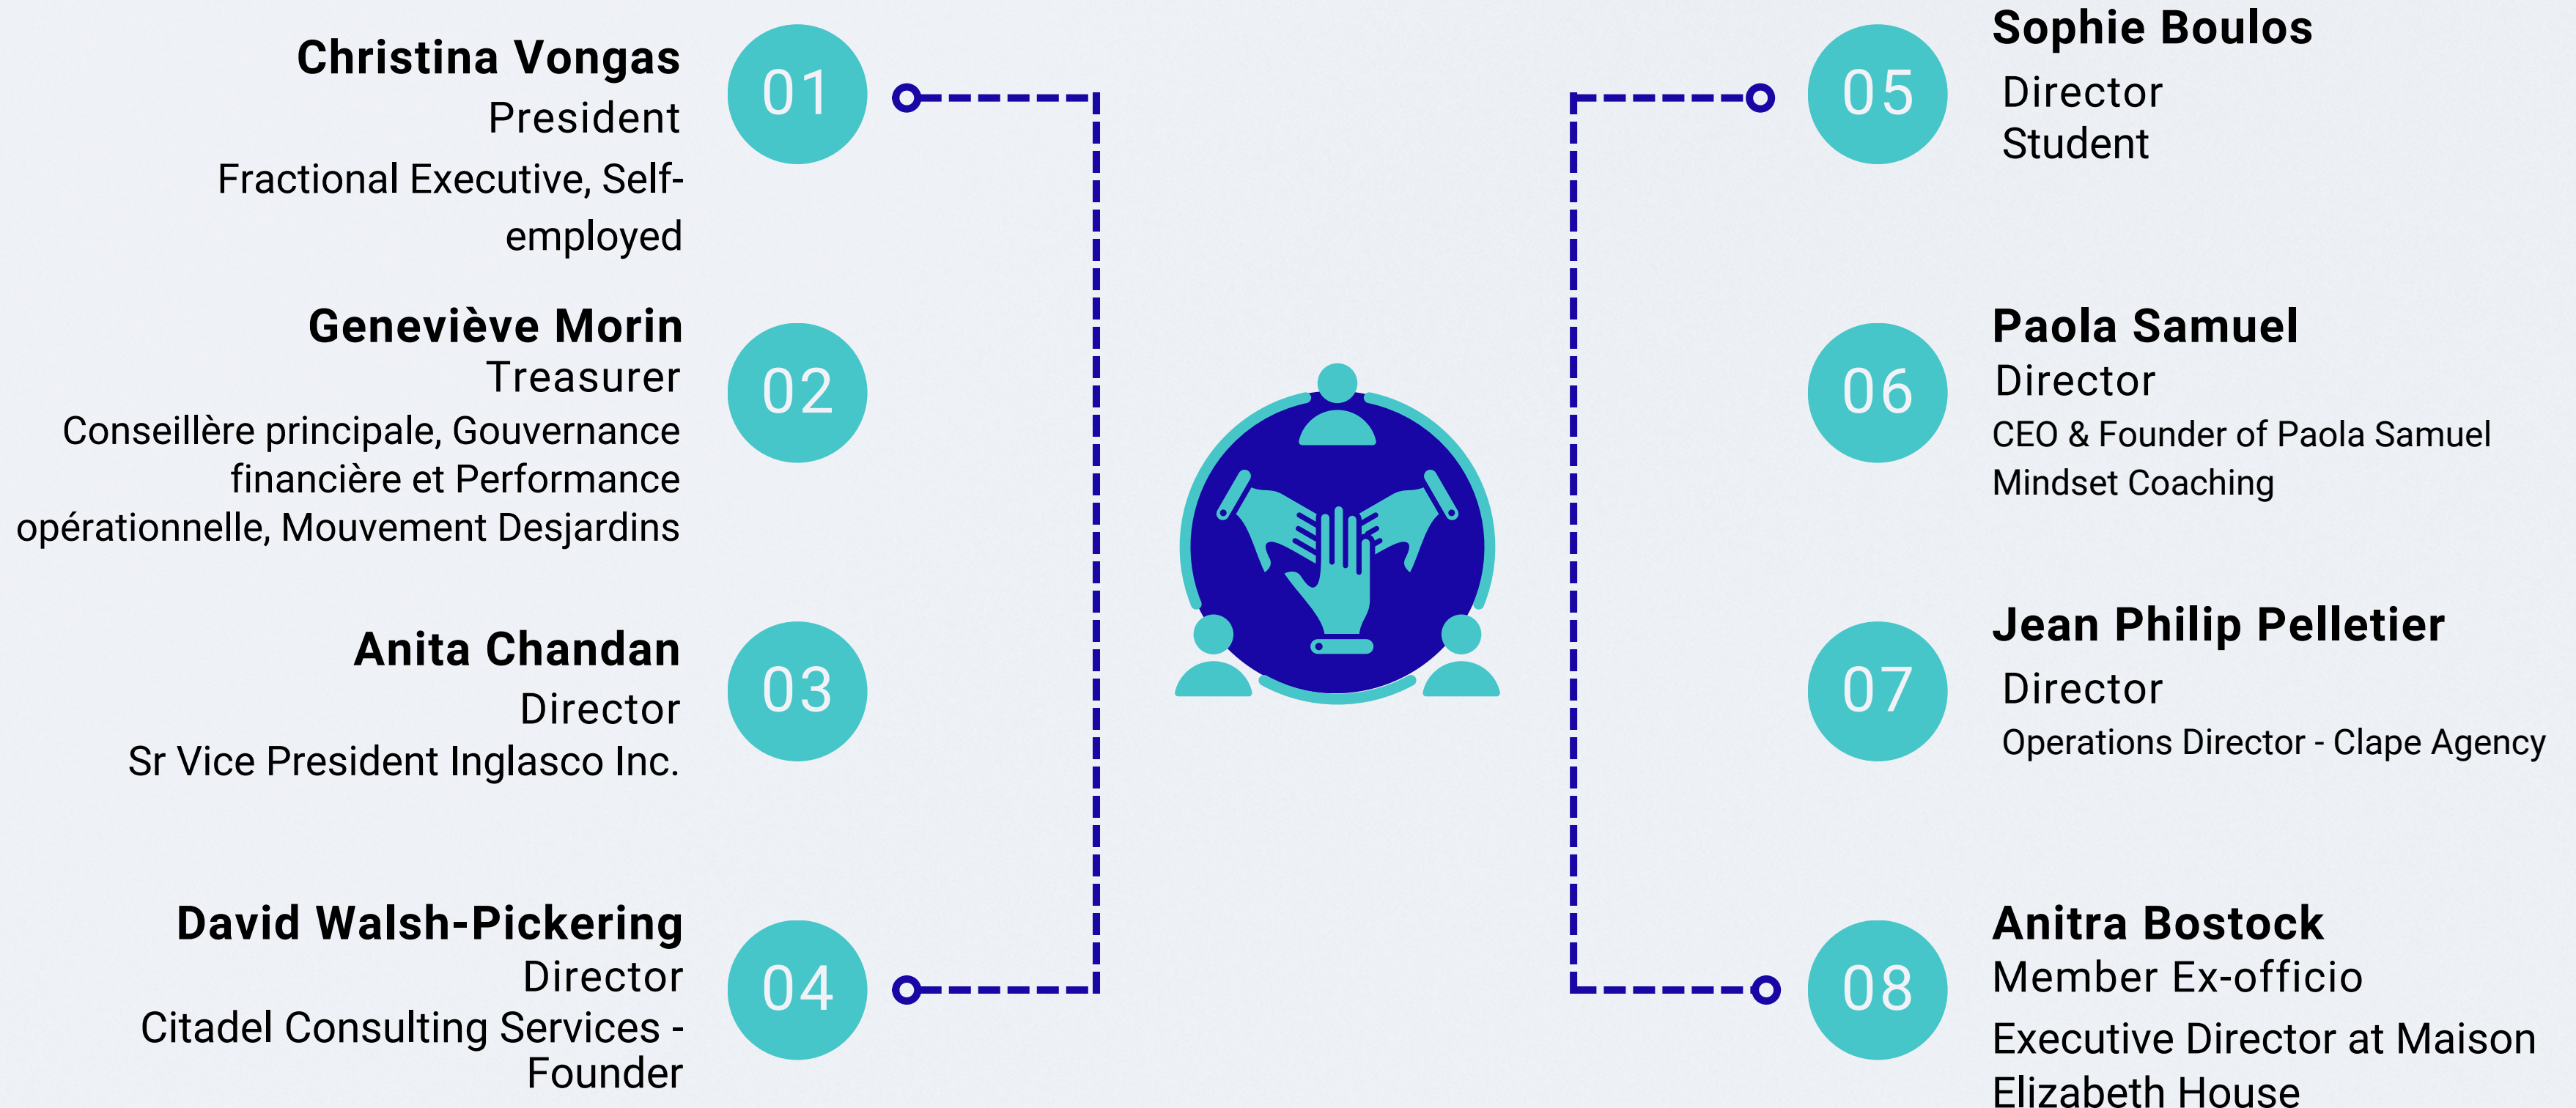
Christina Vongas
President
Fractional Executive, Self-employed

01

Geneviève Morin
Treasurer
Conseillère principale, Gouvernance financière et Performance opérationnelle, Mouvement Desjardins

02

Anita Chandan
Director
Sr Vice President Inglasco Inc.

03

David Walsh-Pickering
Director
Citadel Consulting Services - Founder

04

05

Sophie Boulos
Director
Student

06

Paola Samuel
Director
CEO & Founder of Paola Samuel Mindset Coaching

07

Jean Philip Pelletier
Director
Operations Director - Clape Agency

08

Anitra Bostock
Member Ex-officio
Executive Director at Maison Elizabeth House